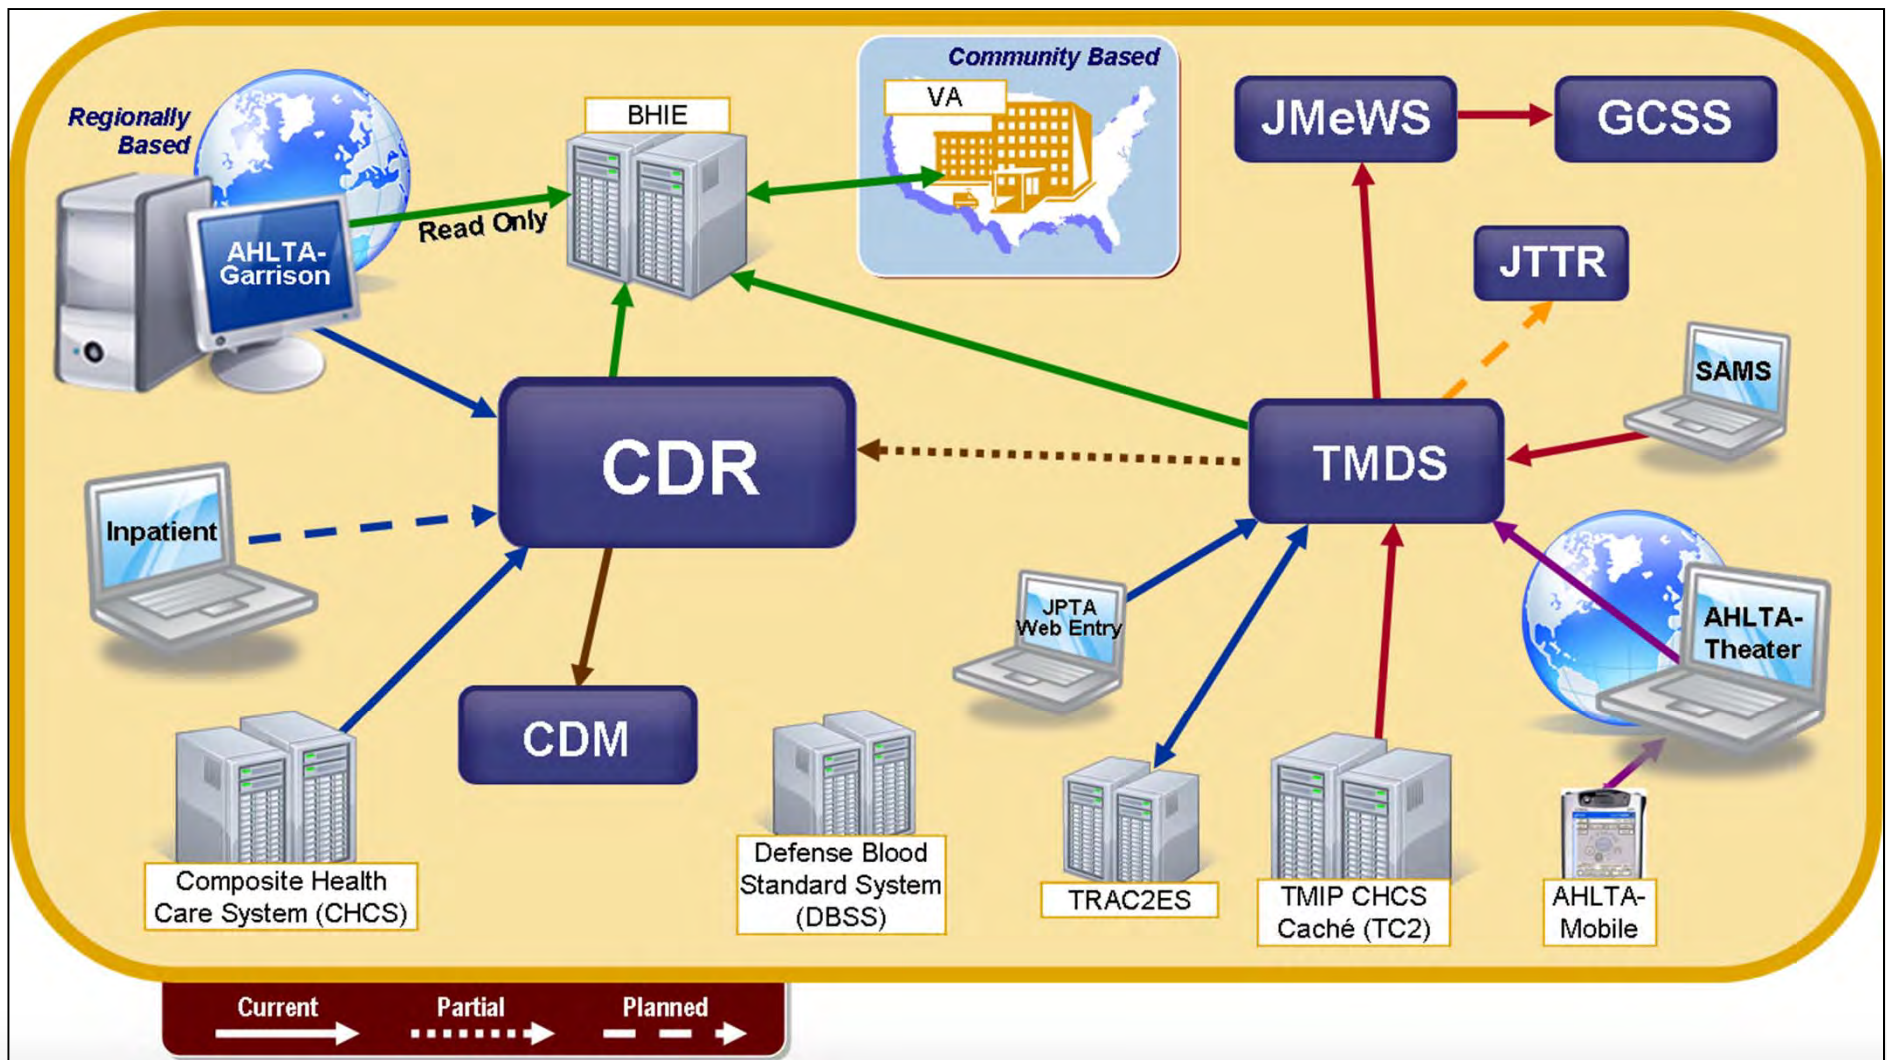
Regionally Based

AHLTA-Garrison

Read Only

BHIE

Community Based

VA

JMeWS

GCSS

JTTR

SAMS

CDR

TMDS

Inpatient

JPTA Web Entry

AHLTA-Theater

CDM

Composite Health Care System (CHCS)

Defense Blood Standard System (DBSS)

TRAC2ES

TMIP CHCS Caché (TC2)

AHLTA-Mobile

Current

Partial

Planned